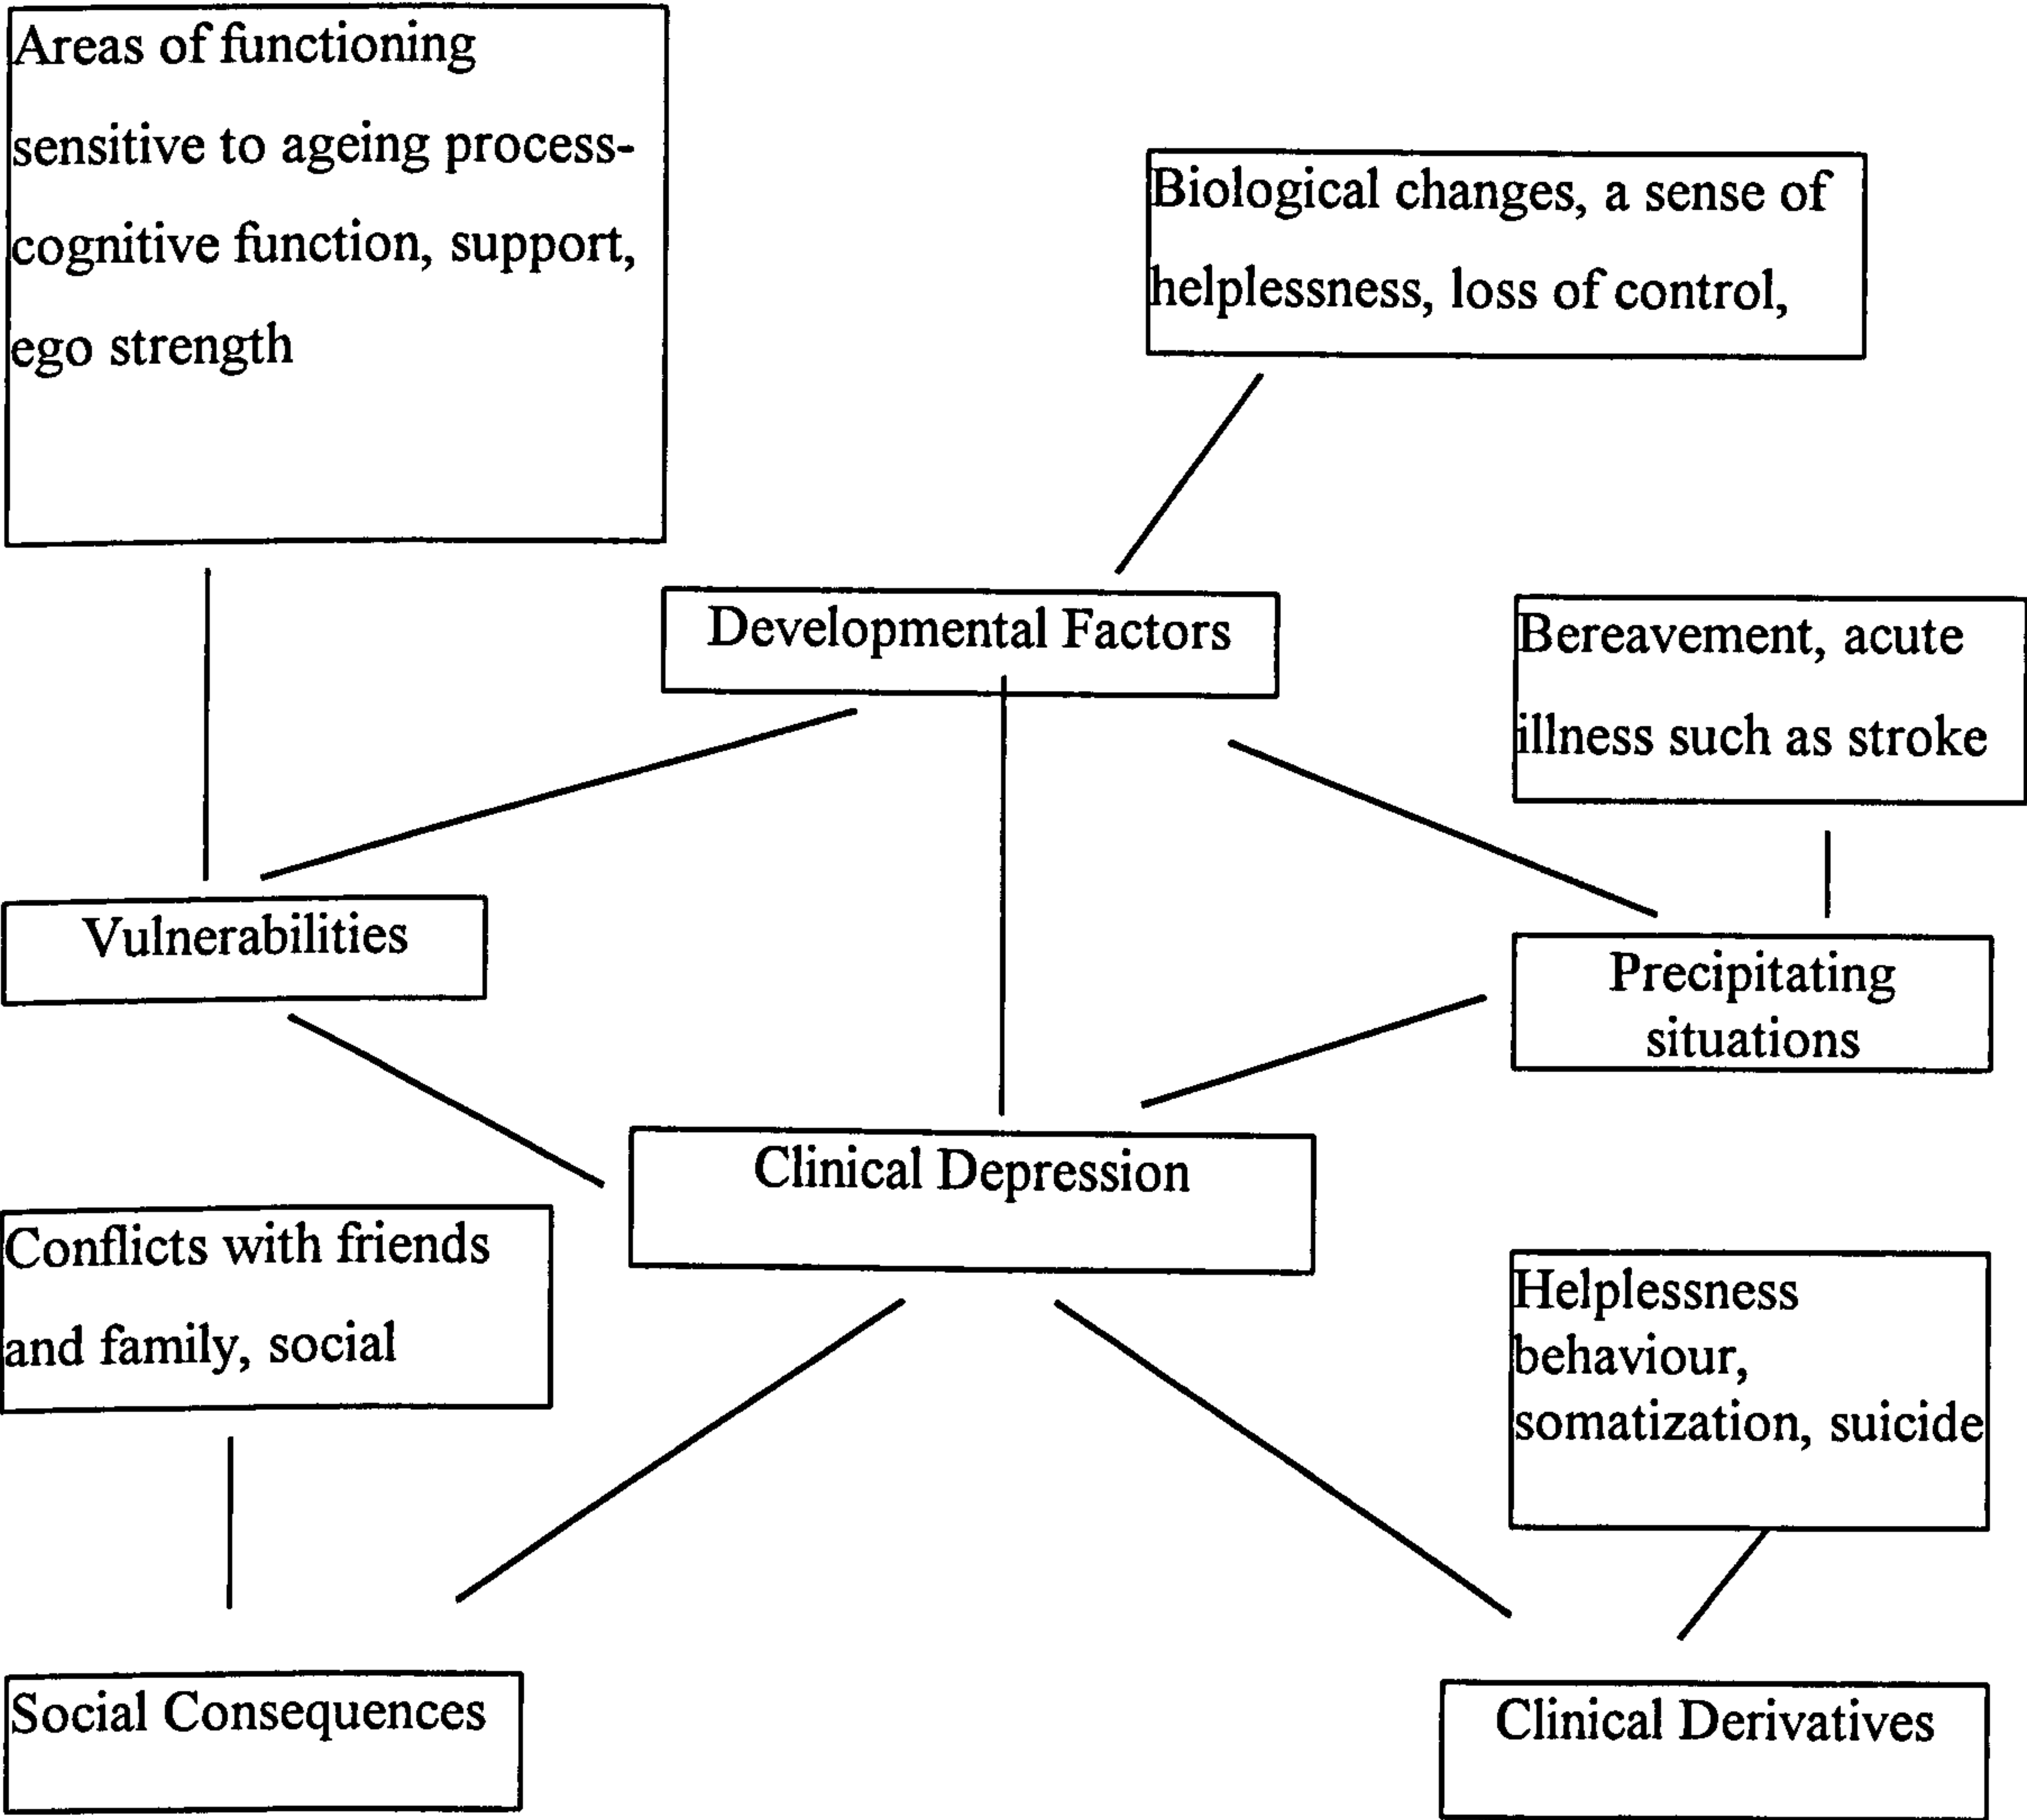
Areas of functioning sensitive to ageing process- cognitive function, support, ego strength

Biological changes, a sense of helplessness, loss of control,

Developmental Factors

Bereavement, acute illness such as stroke

Vulnerabilities

Precipitating situations

Clinical Depression

Conflicts with friends and family, social

Helplessness behaviour, somatization, suicide

Social Consequences

Clinical Derivatives